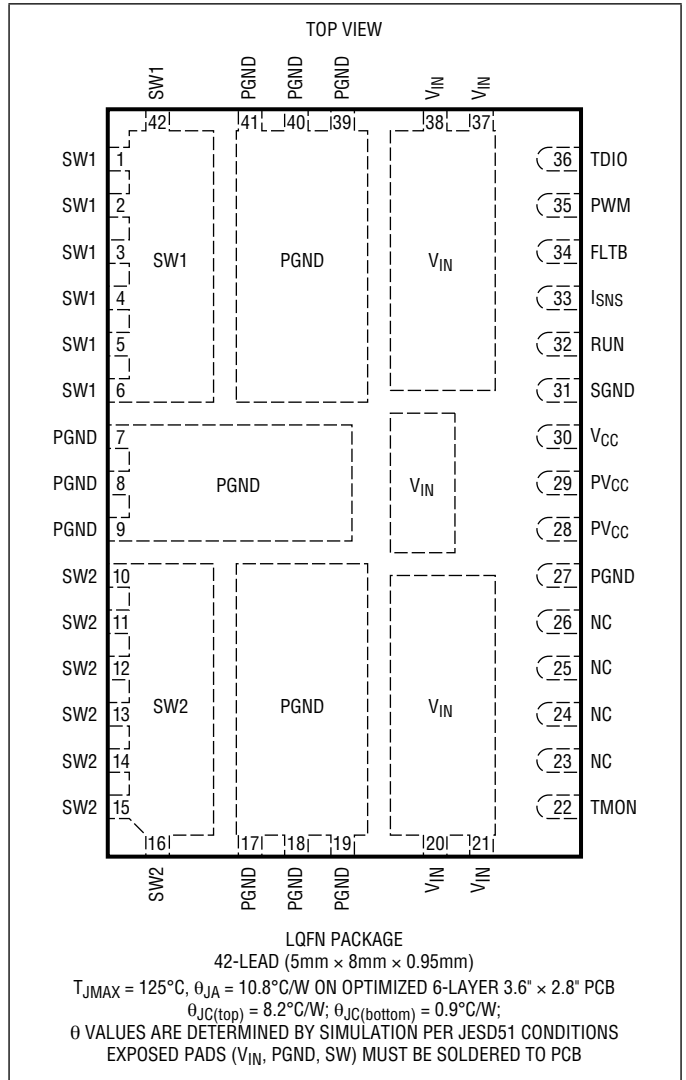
TOP VIEW

SW1 PGND PGND PGND $V_{IN}$ $V_{IN}$

42 41 40 39 38 37

SW1 1
SW1 2
SW1 3
SW1 4
SW1 5
SW1 6
PGND 7
PGND 8
PGND 9
SW2 10
SW2 11
SW2 12
SW2 13
SW2 14
SW2 15

SW1

PGND

$V_{IN}$

PGND

$V_{IN}$

SW2

PGND

$V_{IN}$

36 TDIO
35 PWM
34 FLTB
33 $I_{SNS}$
32 RUN
31 SGND
30 $V_{CC}$
29 $PV_{CC}$
28 $PV_{CC}$
27 PGND
26 NC
25 NC
24 NC
23 NC
22 TMON

16 17 18 19 20 21

SW2 PGND PGND PGND $V_{IN}$ $V_{IN}$

LQFN PACKAGE
42-LEAD (5mm × 8mm × 0.95mm)
$T_{JMAX}$ = 125°C, $\theta_{JA}$ = 10.8°C/W ON OPTIMIZED 6-LAYER 3.6" × 2.8" PCB
$\theta_{JC(top)}$ = 8.2°C/W; $\theta_{JC(bottom)}$ = 0.9°C/W;
θ VALUES ARE DETERMINED BY SIMULATION PER JESD51 CONDITIONS
EXPOSED PADS ($V_{IN}$, PGND, SW) MUST BE SOLDERED TO PCB